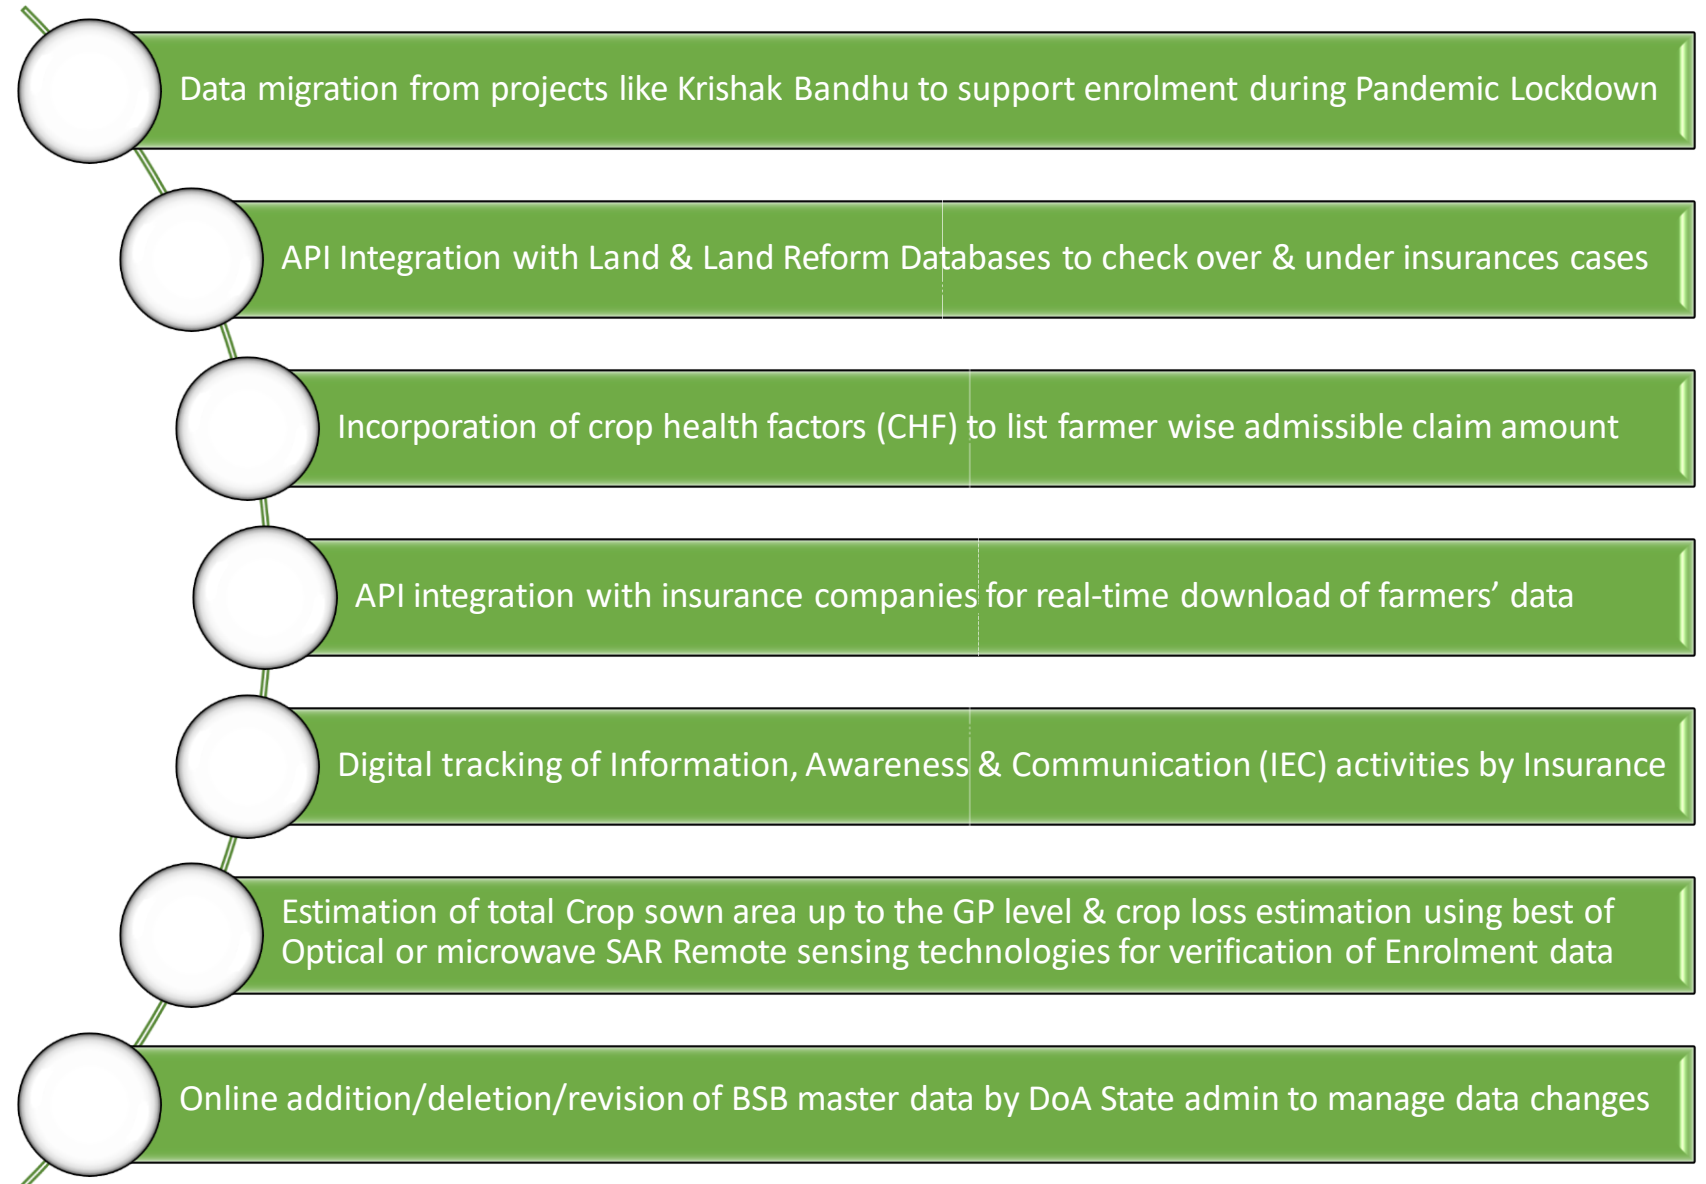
Data migration from projects like Krishak Bandhu to support enrolment during Pandemic Lockdown

API Integration with Land & Land Reform Databases to check over & under insurances cases

Incorporation of crop health factors (CHF) to list farmer wise admissible claim amount

API integration with insurance companies for real-time download of farmers' data

Digital tracking of Information, Awareness & Communication (IEC) activities by Insurance

Estimation of total Crop sown area up to the GP level & crop loss estimation using best of Optical or microwave SAR Remote sensing technologies for verification of Enrolment data

Online addition/deletion/revision of BSB master data by DoA State admin to manage data changes